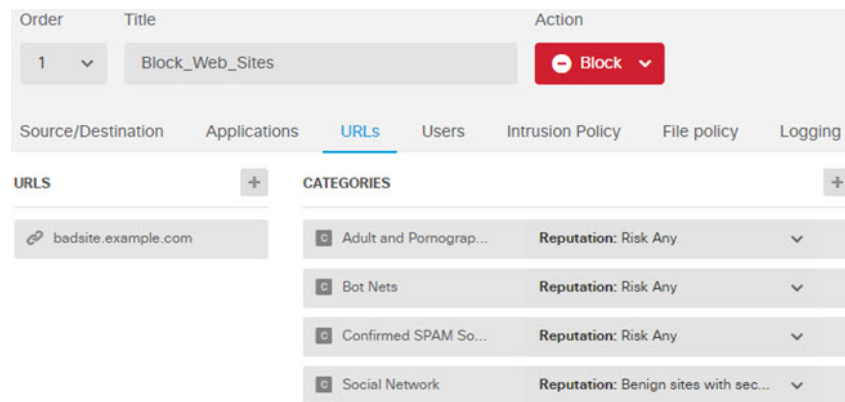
Order
Title
Action
1
Block_Web_Sites
Block

Source/Destination
Applications
URLs
Users
Intrusion Policy
File policy
Logging

URLS
+
badsite.example.com

CATEGORIES
+
C Adult and Pornograp...
Reputation: Risk Any
C Bot Nets
Reputation: Risk Any
C Confirmed SPAM So...
Reputation: Risk Any
C Social Network
Reputation: Benign sites with sec...